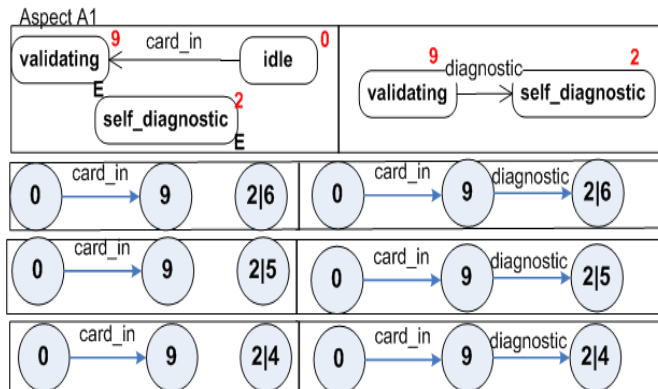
Aspect A1

validating 9 card_in idle 0
E
self_diagnostic 2
E

9 diagnostic 2
validating self_diagnostic

0 card_in 9 2|6
0 card_in 9 diagnostic 2|6

0 card_in 9 2|5
0 card_in 9 diagnostic 2|5

0 card_in 9 2|4
0 card_in 9 diagnostic 2|4